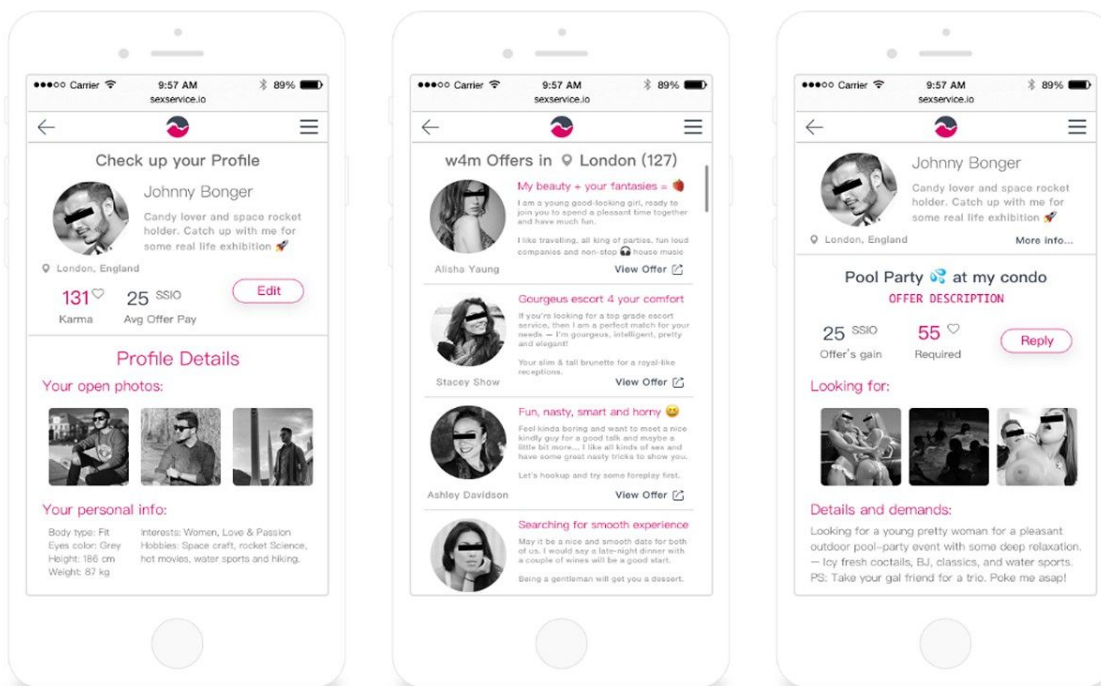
●●●○○ Carrier 9:57 AM 89%
sexservice.io

Check up your Profile

Johnny Bonger

Candy lover and space rocket holder. Catch up with me for some real life exhibition

London, England

131 Karma

25 SSIO Avg Offer Pay

Edit

Profile Details

Your open photos:

Your personal info:

Body type: Fit
Eyes color: Grey
Height: 186 cm
Weight: 87 kg

Interests: Women, Love & Passion
Hobbies: Space craft, rocket Science, hot movies, water sports and hiking.

●●●○○ Carrier 9:57 AM 89%
sexservice.io

w4m Offers in London (127)

My beauty + your fantasies =

I am a young good-looking girl, ready to join you to spend a pleasant time together and have much fun.

I like travelling, all king of parties, fun loud companies and non-stop house music

Alisha Yaung

View Offer

Gourgeous escort 4 your comfort

If you're looking for a top grade escort service, then I am a perfect match for your needs — I'm gourgeus, intelligent, pretty and elegant!

Your slim & tall brunette for a royal-like receptions.

Stacey Show

View Offer

Fun, nasty, smart and horny

Feel kinda boring and want to meet a nice kindly guy for a good talk and maybe a little bit more... I like all kinds of sex and have some great nasty tricks to show you.

Let's hookup and try some foreplay first.

Ashley Davidson

View Offer

Searching for smooth experience

May it be a nice and smooth date for both of us. I would say a late-night dinner with a couple of wines will be a good start.

Being a gentleman will get you a dessert.

●●●○○ Carrier 9:57 AM 89%
sexservice.io

Johnny Bonger

Candy lover and space rocket holder. Catch up with me for some real life exhibition

London, England

More info...

Pool Party at my condo

OFFER DESCRIPTION

25 SSIO Offer's gain

55 Required

Reply

Looking for:

Details and demands:

Looking for a young pretty woman for a pleasant outdoor pool-party event with some deep relaxation. — Icy fresh coctails, BJ, classics, and water sports. PS: Take your gal friend for a trio. Poke me asap!